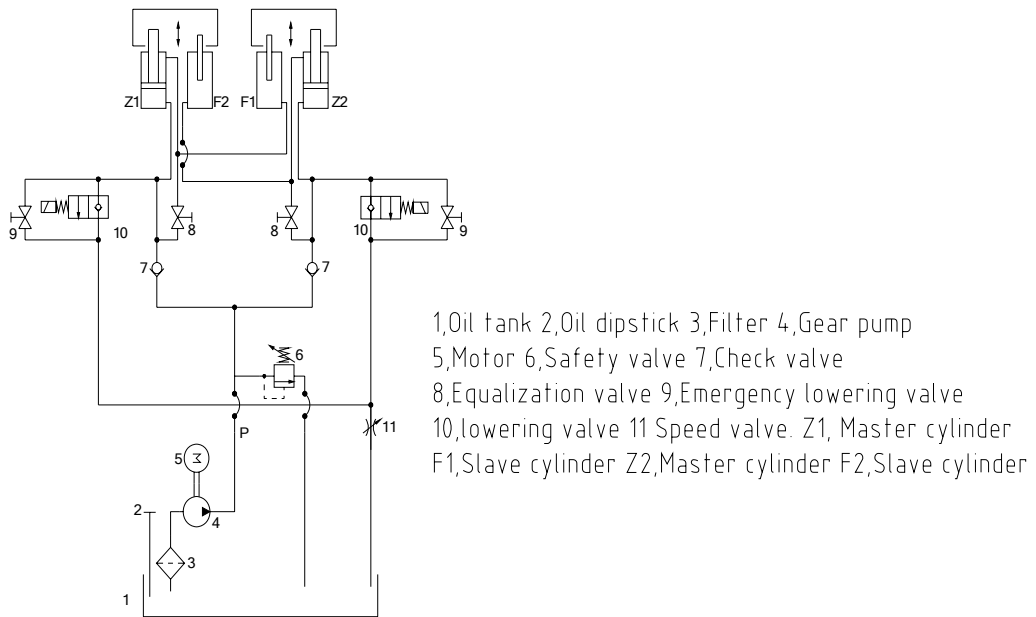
Z1 F2 F1 Z2

9 10 8 8 10 9

7 7

6

P

11

5

2

4

3

1

1,Oil tank 2,Oil dipstick 3,Filter 4,Gear pump
5,Motor 6,Safety valve 7,Check valve
8,Equalization valve 9,Emergency lowering valve
10,lowering valve 11 Speed valve. Z1, Master cylinder
F1,Slave cylinder Z2,Master cylinder F2,Slave cylinder